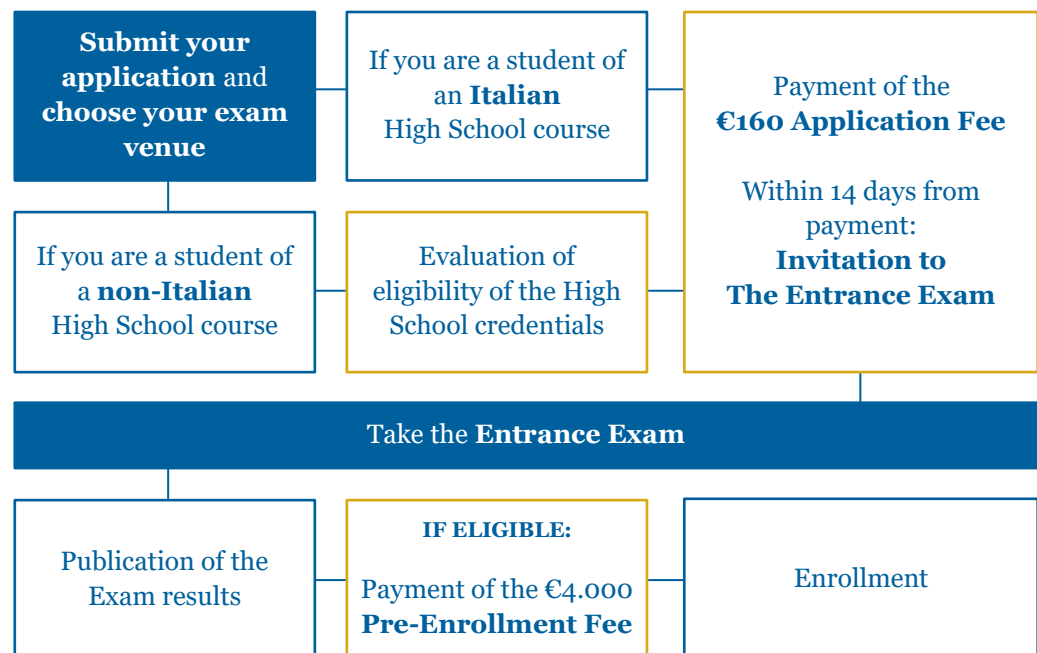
Submit your application and choose your exam venue

If you are a student of an Italian High School course

Payment of the €160 Application Fee

Within 14 days from payment: Invitation to The Entrance Exam

If you are a student of a non-Italian High School course

Evaluation of eligibility of the High School credentials

Take the Entrance Exam

Publication of the Exam results

IF ELIGIBLE:

Payment of the €4.000 Pre-Enrollment Fee

Enrollment